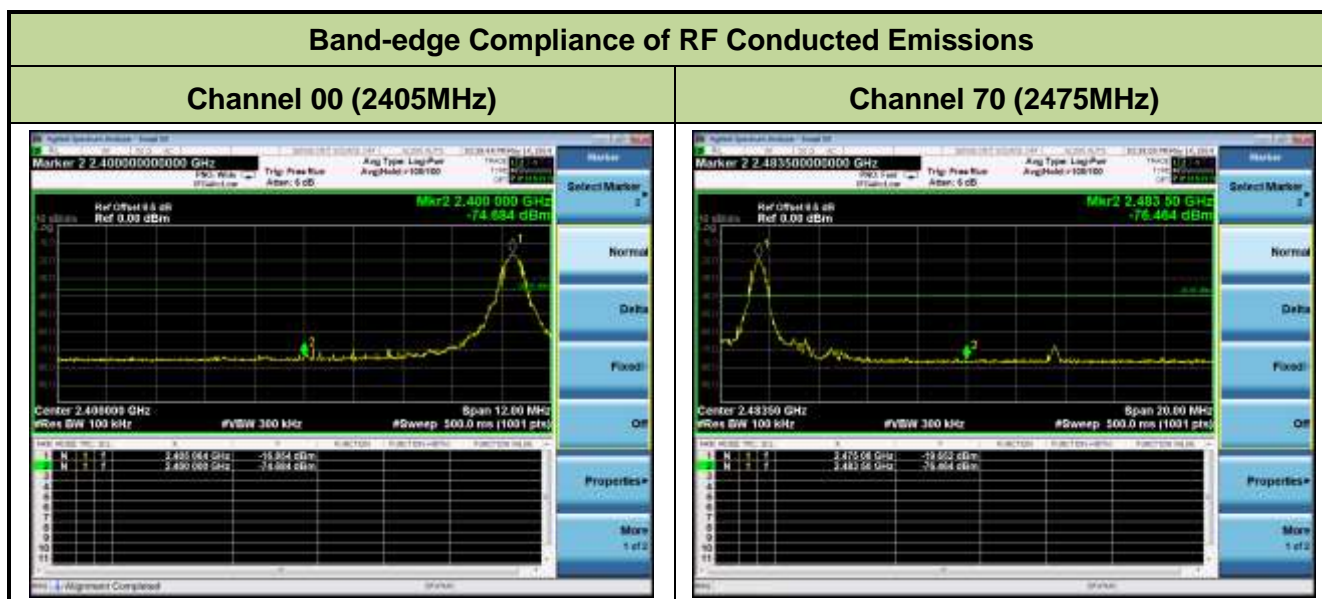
Band-edge Compliance of RF Conducted Emissions

| Channel 00 (2405MHz) | Channel 70 (2475MHz) |
|---|---|

Marker 2 2.400000000000 GHz
PNO: Wide
IFGain:Low
Trig: Free Run
Atten: 6 dB
Avg Type: Log-Pwr
Avg|Hold: >100/100
Marker
Select Marker 2
Ref Offset 8.6 dB
10 dB/div Ref 0.00 dBm
Log
Mkr2 2.400 000 GHz
-74.684 dBm
Normal
Delta
Fixed
Off
Properties
More 1 of 2
Center 2.408000 GHz
#Res BW 100 kHz
#VBW 300 kHz
Span 12.00 MHz
#Sweep 500.0 ms (1001 pts)
1 N 1 f 2.405 064 GHz -15.854 dBm
2 N 1 f 2.400 000 GHz -74.684 dBm
3
4
5
6
7
8
9
10
11
Alignment Completed

Marker 2 2.483500000000 GHz
PNO: Fast
IFGain:Low
Trig: Free Run
Atten: 6 dB
Avg Type: Log-Pwr
Avg|Hold: >100/100
Marker
Select Marker 2
Ref Offset 8.6 dB
10 dB/div Ref 0.00 dBm
Log
Mkr2 2.483 50 GHz
-76.464 dBm
Normal
Delta
Fixed
Off
Properties
More 1 of 2
Center 2.48350 GHz
#Res BW 100 kHz
#VBW 300 kHz
Span 20.00 MHz
#Sweep 500.0 ms (1001 pts)
1 N 1 f 2.475 06 GHz -19.652 dBm
2 N 1 f 2.483 50 GHz -76.464 dBm
3
4
5
6
7
8
9
10
11